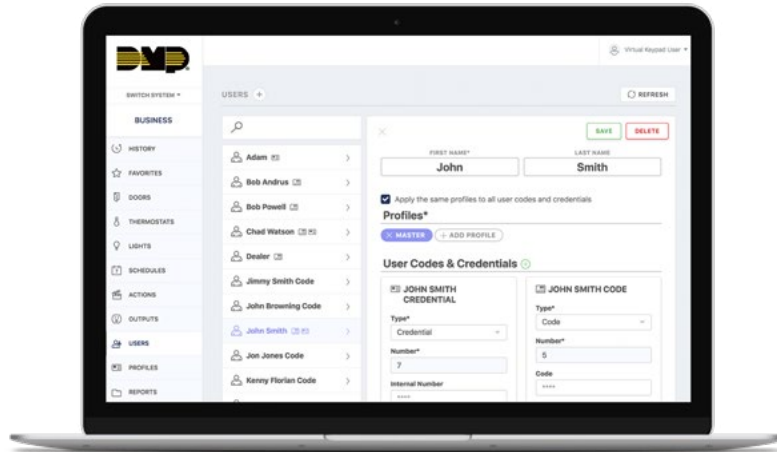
DMP

Virtual Keypad User

SWITCH SYSTEM

BUSINESS

HISTORY

FAVORITES

DOORS

THERMOSTATS

LIGHTS

SCHEDULES

ACTIONS

OUTPUTS

USERS

PROFILES

REPORTS

USERS +

REFRESH

Adam

Bob Andrus

Bob Powell

Chad Watson

Dealer

Jimmy Smith Code

John Browning Code

John Smith

Jon Jones Code

Kenny Florian Code

SAVE

DELETE

FIRST NAME*

John

LAST NAME

Smith

Apply the same profiles to all user codes and credentials

Profiles*

MASTER

+ ADD PROFILE

User Codes & Credentials

JOHN SMITH CREDENTIAL

Type*

Credential

Number*

7

Internal Number

****

JOHN SMITH CODE

Type*

Code

Number*

5

Code

****